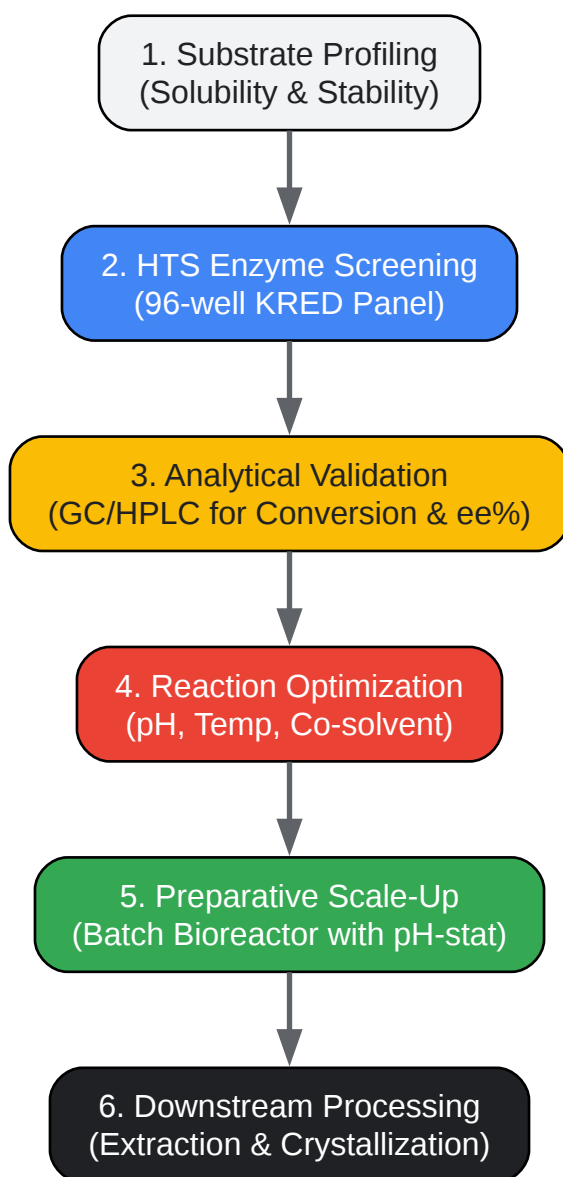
1. Substrate Profiling
(Solubility & Stability)

2. HTS Enzyme Screening
(96-well KRED Panel)

3. Analytical Validation
(GC/HPLC for Conversion & ee%)

4. Reaction Optimization
(pH, Temp, Co-solvent)

5. Preparative Scale-Up
(Batch Bioreactor with pH-stat)

6. Downstream Processing
(Extraction & Crystallization)